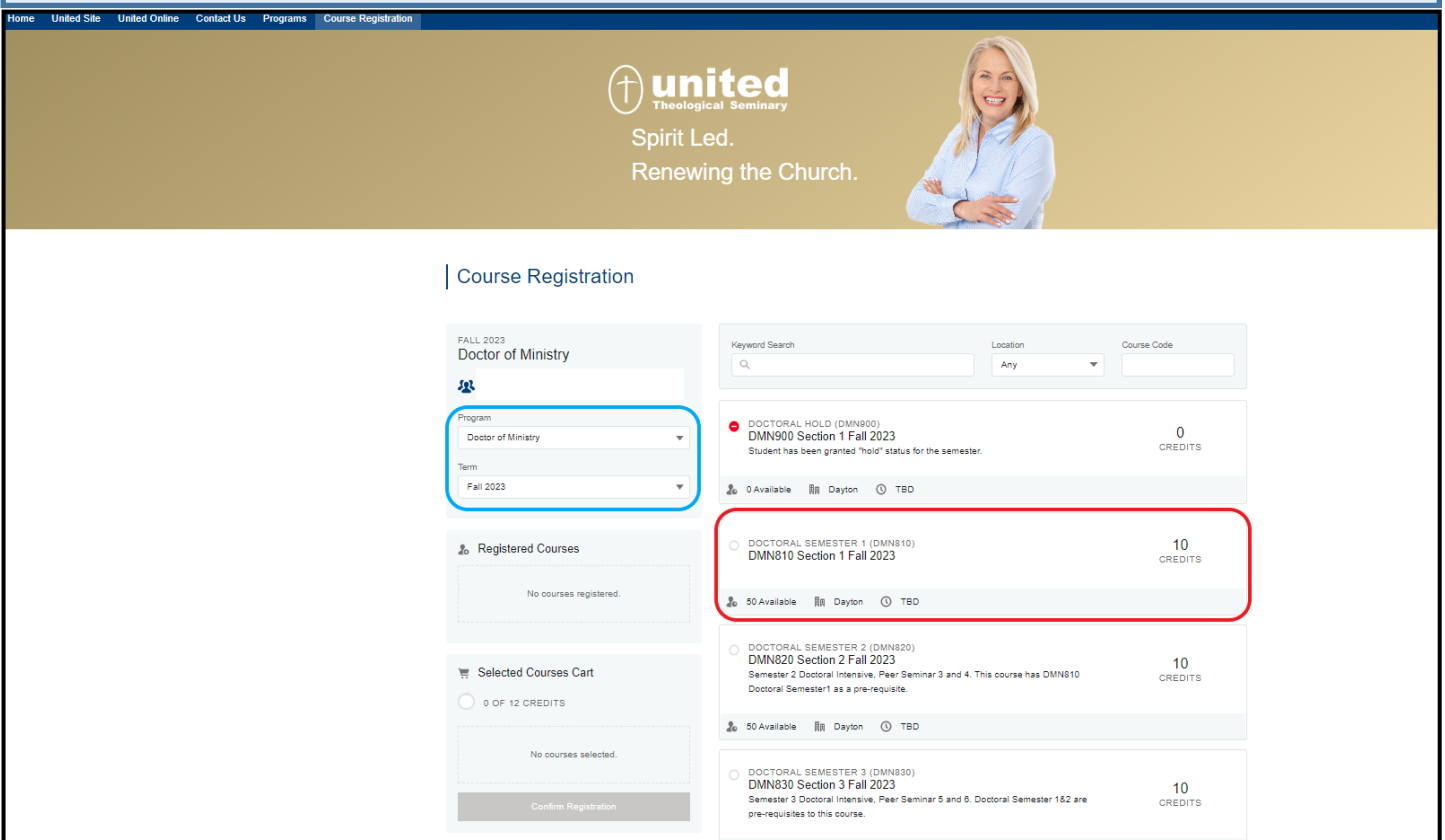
Home United Site United Online Contact Us Programs Course Registration

united
Theological Seminary

Spirit Led.
Renewing the Church.

Course Registration

FALL 2023
Doctor of Ministry

Program
Doctor of Ministry

Term
Fall 2023

Registered Courses

No courses registered.

Selected Courses Cart

0 OF 12 CREDITS

No courses selected.

Confirm Registration

Keyword Search

Location
Any

Course Code

DOCTORAL HOLD (DMN900)
DMN900 Section 1 Fall 2023
Student has been granted "hold" status for the semester.
0
CREDITS
0 Available Dayton TBD

DOCTORAL SEMESTER 1 (DMN810)
DMN810 Section 1 Fall 2023
10
CREDITS
50 Available Dayton TBD

DOCTORAL SEMESTER 2 (DMN820)
DMN820 Section 2 Fall 2023
Semester 2 Doctoral Intensive, Peer Seminar 3 and 4. This course has DMN810 Doctoral Semester1 as a pre-requisite.
10
CREDITS
50 Available Dayton TBD

DOCTORAL SEMESTER 3 (DMN830)
DMN830 Section 3 Fall 2023
Semester 3 Doctoral Intensive, Peer Seminar 5 and 6. Doctoral Semester 1&2 are pre-requisites to this course.
10
CREDITS